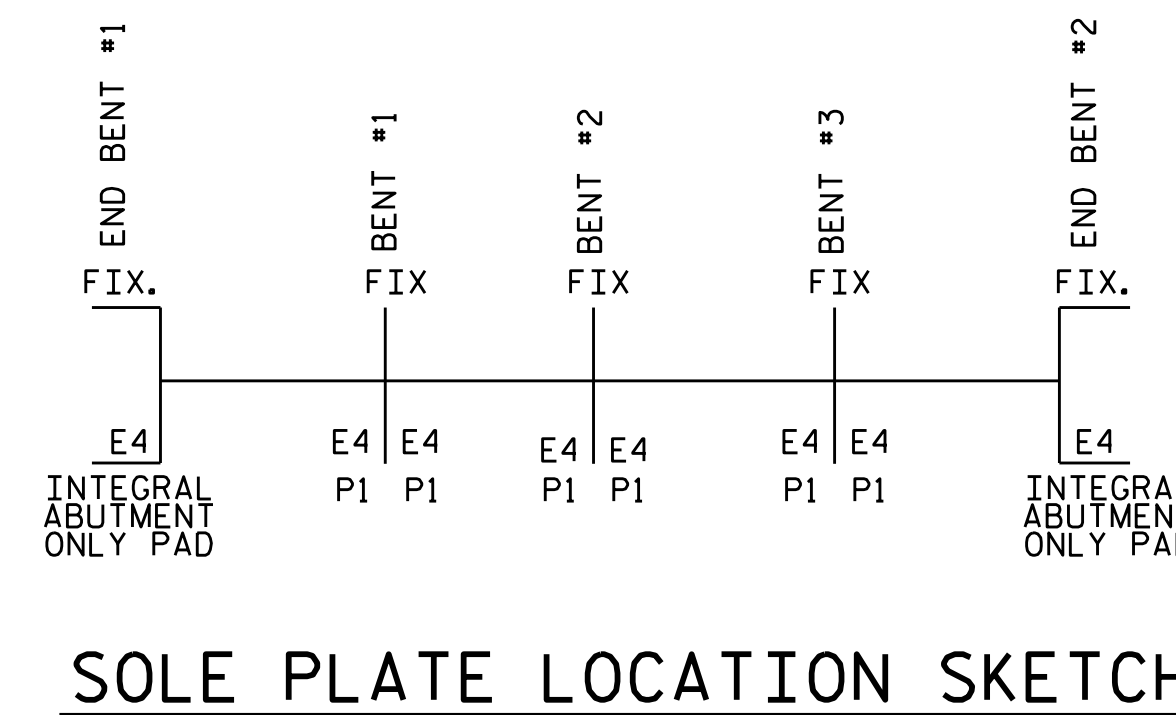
END BENT #1

BENT #1

BENT #2

BENT #3

END BENT #2

FIX.

FIX

FIX

FIX

FIX.

E4

E4 E4

E4 E4

E4 E4

E4

P1 P1

P1 P1

P1 P1

INTEGRAL ABUTMENT ONLY PAD

INTEGRA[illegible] ABUTMEN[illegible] ONLY PA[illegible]

SOLE PLATE LOCATION SKETC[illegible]